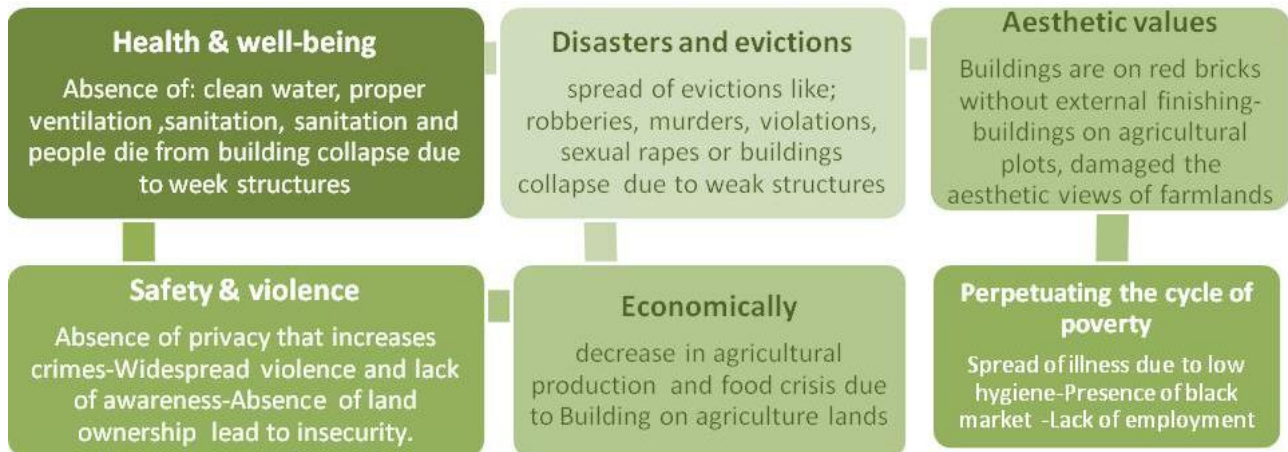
Health & well-being

Absence of: clean water, proper ventilation ,sanitation, sanitation and people die from building collapse due to week structures

Disasters and evictions

spread of evictions like; robberies, murders, violations, sexual rapes or buildings collapse due to weak structures

Aesthetic values

Buildings are on red bricks without external finishing-buildings on agricultural plots, damaged the aesthetic views of farmlands

Safety & violence

Absence of privacy that increases crimes-Widespread violence and lack of awareness-Absence of land ownership lead to insecurity.

Economically

decrease in agricultural production and food crisis due to Building on agriculture lands

Perpetuating the cycle of poverty

Spread of illness due to low hygiene-Presence of black market -Lack of employment